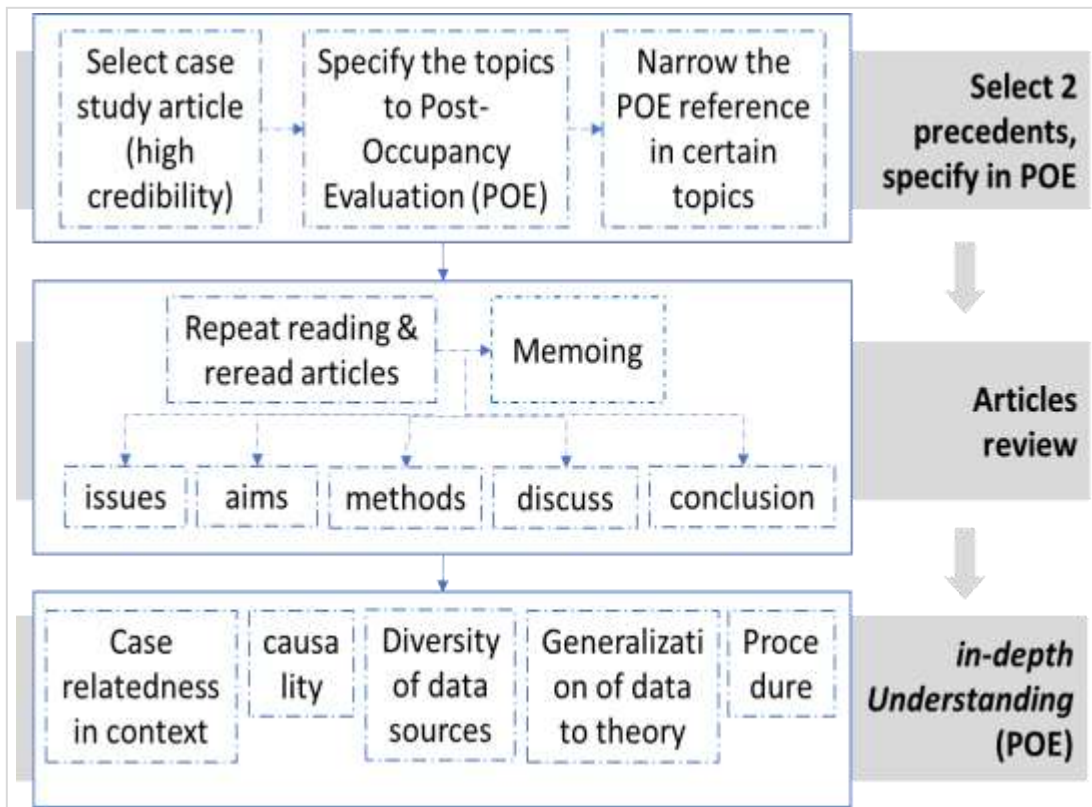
Select case study article (high credibility)

Specify the topics to Post-Occupancy Evaluation (POE)

Narrow the POE reference in certain topics

Select 2 precedents, specify in POE

Repeat reading & reread articles

Memoing

issues

aims

methods

discuss

conclusion

Articles review

Case relatedness in context

causality

Diversity of data sources

Generalization of data to theory

Procedure

in-depth Understanding (POE)